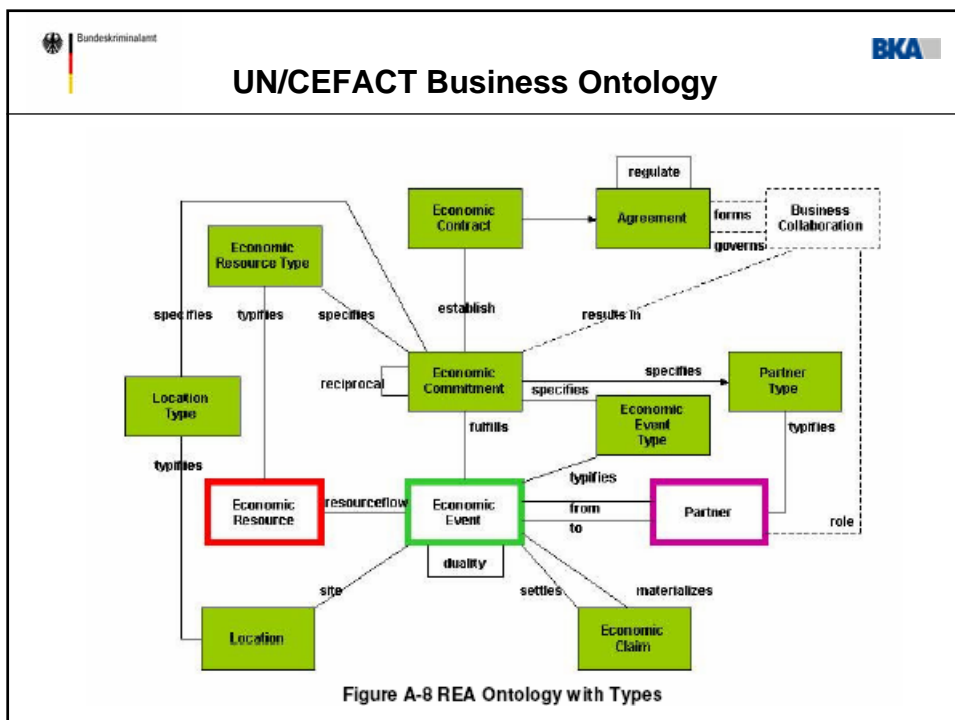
Bundeskriminalamt

BKA

UN/CEFACT Business Ontology

regulate

Economic Contract

Agreement

forms

governs

Business Collaboration

Economic Resource Type

specifies

typifies

specifies

establish

results in

Location Type

reciprocal

Economic Commitment

specifies

specifies

Partner Type

fulfills

Economic Event Type

typifies

typifies

typifies

Economic Resource

resourceflow

Economic Event

from

to

Partner

role

duality

site

settles

materializes

Location

Economic Claim

Figure A-8 REA Ontology with Types